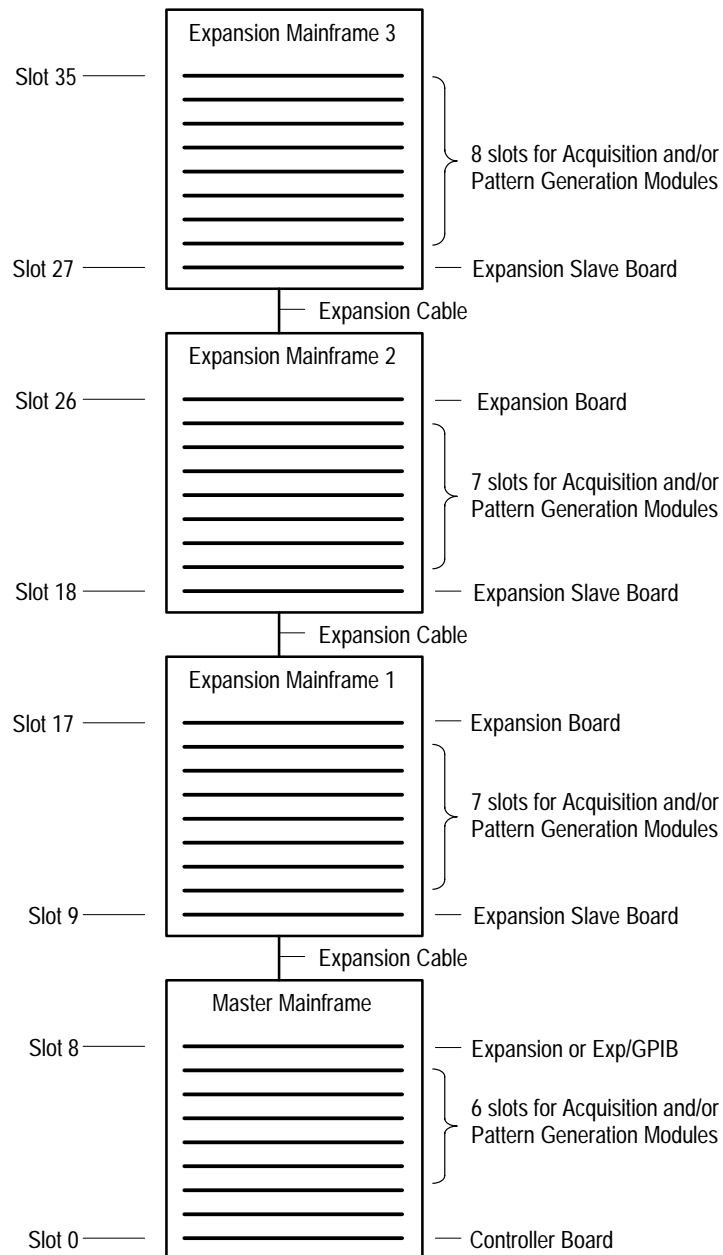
Expansion Mainframe 3

Slot 35

8 slots for Acquisition and/or Pattern Generation Modules

Slot 27

Expansion Slave Board

Expansion Cable

Expansion Mainframe 2

Slot 26

Expansion Board

7 slots for Acquisition and/or Pattern Generation Modules

Slot 18

Expansion Slave Board

Expansion Cable

Expansion Mainframe 1

Slot 17

Expansion Board

7 slots for Acquisition and/or Pattern Generation Modules

Slot 9

Expansion Slave Board

Expansion Cable

Master Mainframe

Slot 8

Expansion or Exp/GPIB

6 slots for Acquisition and/or Pattern Generation Modules

Slot 0

Controller Board